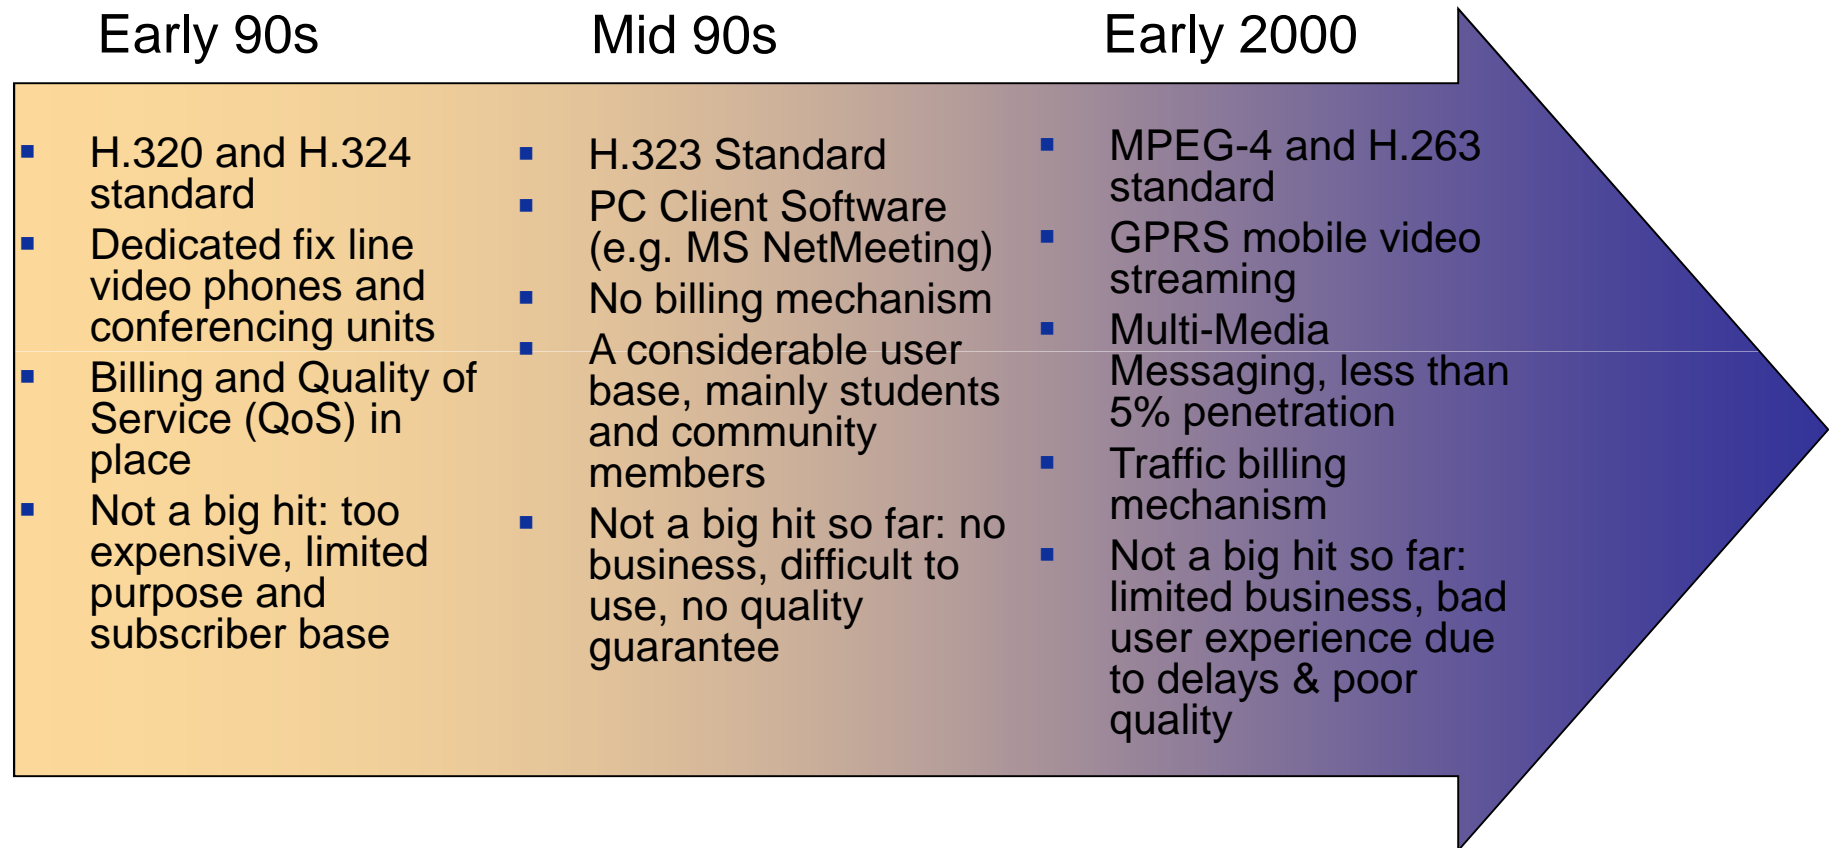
Early 90s

- H.320 and H.324 standard
- Dedicated fix line video phones and conferencing units
- Billing and Quality of Service (QoS) in place
- Not a big hit: too expensive, limited purpose and subscriber base

Mid 90s

- H.323 Standard
- PC Client Software (e.g. MS NetMeeting)
- No billing mechanism
- A considerable user base, mainly students and community members
- Not a big hit so far: no business, difficult to use, no quality guarantee

Early 2000

- MPEG-4 and H.263 standard
- GPRS mobile video streaming
- Multi-Media Messaging, less than 5% penetration
- Traffic billing mechanism
- Not a big hit so far: limited business, bad user experience due to delays & poor quality